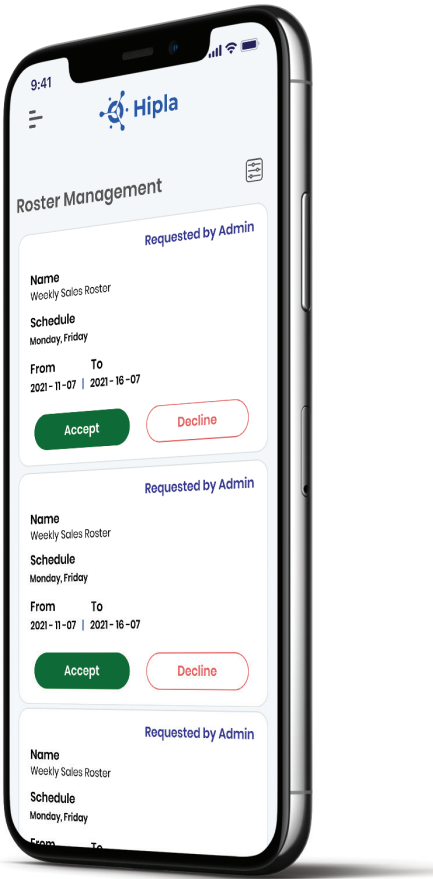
9:41

Hipla

Roster Management

Requested by Admin

Name
Weekly Sales Roster

Schedule
Monday, Friday

From
2021 - 11 - 07

To
2021 - 16 - 07

Accept

Decline

Requested by Admin

Name
Weekly Sales Roster

Schedule
Monday, Friday

From
2021 - 11 - 07

To
2021 - 16 - 07

Accept

Decline

Requested by Admin

Name
Weekly Sales Roster

Schedule
Monday, Friday

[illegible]